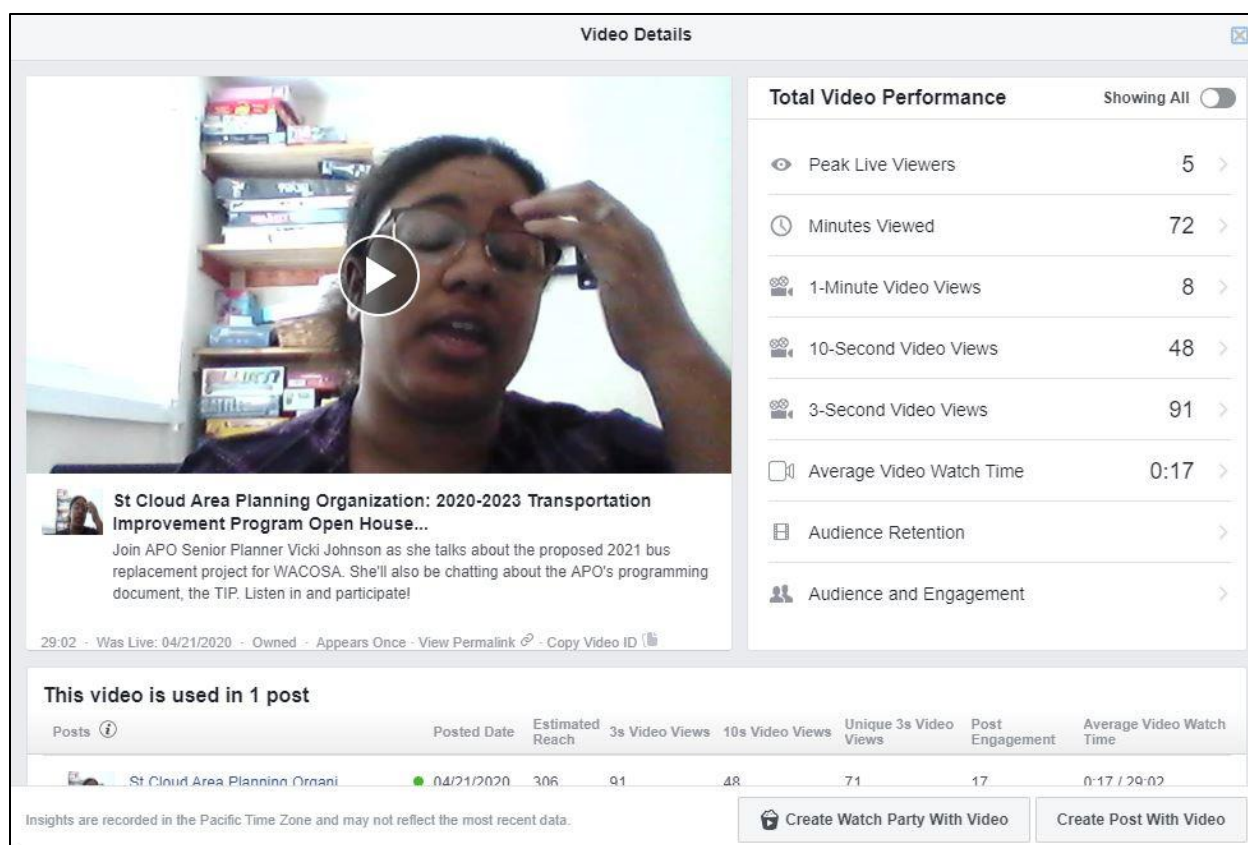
Video Details

St Cloud Area Planning Organization: 2020-2023 Transportation Improvement Program Open House...
Join APO Senior Planner Vicki Johnson as she talks about the proposed 2021 bus replacement project for WACOSA. She'll also be chatting about the APO's programming document, the TIP. Listen in and participate!

29:02 · Was Live: 04/21/2020 · Owned · Appears Once · View Permalink · Copy Video ID

Total Video Performance
Showing All

| | |
|---|---|
| Peak Live Viewers | 5 |
| Minutes Viewed | 72 |
| 1-Minute Video Views | 8 |
| 10-Second Video Views | 48 |
| 3-Second Video Views | 91 |
| Average Video Watch Time | 0:17 |
| Audience Retention | |
| Audience and Engagement | |

This video is used in 1 post

| Posts | Posted Date | Estimated Reach | 3s Video Views | 10s Video Views | Unique 3s Video Views | Post Engagement | Average Video Watch Time |
|---|---|---|---|---|---|---|---|
| St Cloud Area Planning Organi | 04/21/2020 | 306 | 91 | 48 | 71 | 17 | 0:17 / 29:02 |

Insights are recorded in the Pacific Time Zone and may not reflect the most recent data.

Create Watch Party With Video
Create Post With Video